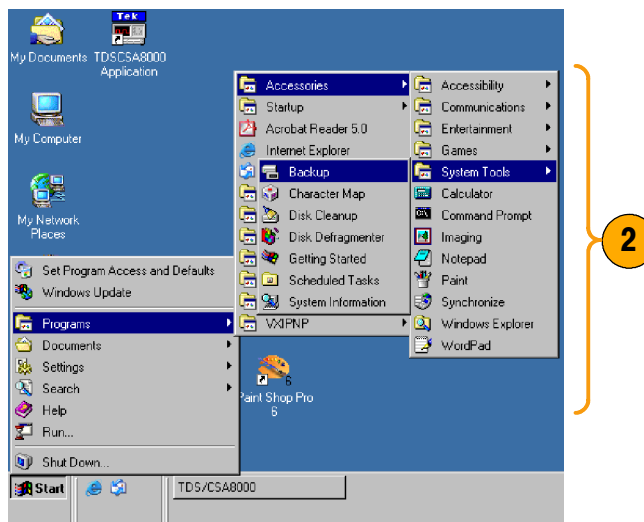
My Documents

Tek
TDSCSA8000 Application

My Computer

My Network Places

Set Program Access and Defaults
Windows Update
Programs
Documents
Settings
Search
Help
Run...
Shut Down...

Accessories
Startup
Acrobat Reader 5.0
Internet Explorer
VXIPNP

Backup
Character Map
Disk Cleanup
Disk Defragmenter
Getting Started
Scheduled Tasks
System Information

Accessibility
Communications
Entertainment
Games
System Tools
Calculator
Command Prompt
Imaging
Notepad
Paint
Synchronize
Windows Explorer
WordPad

Paint Shop Pro 6

Start
TDS/CSA8000

2